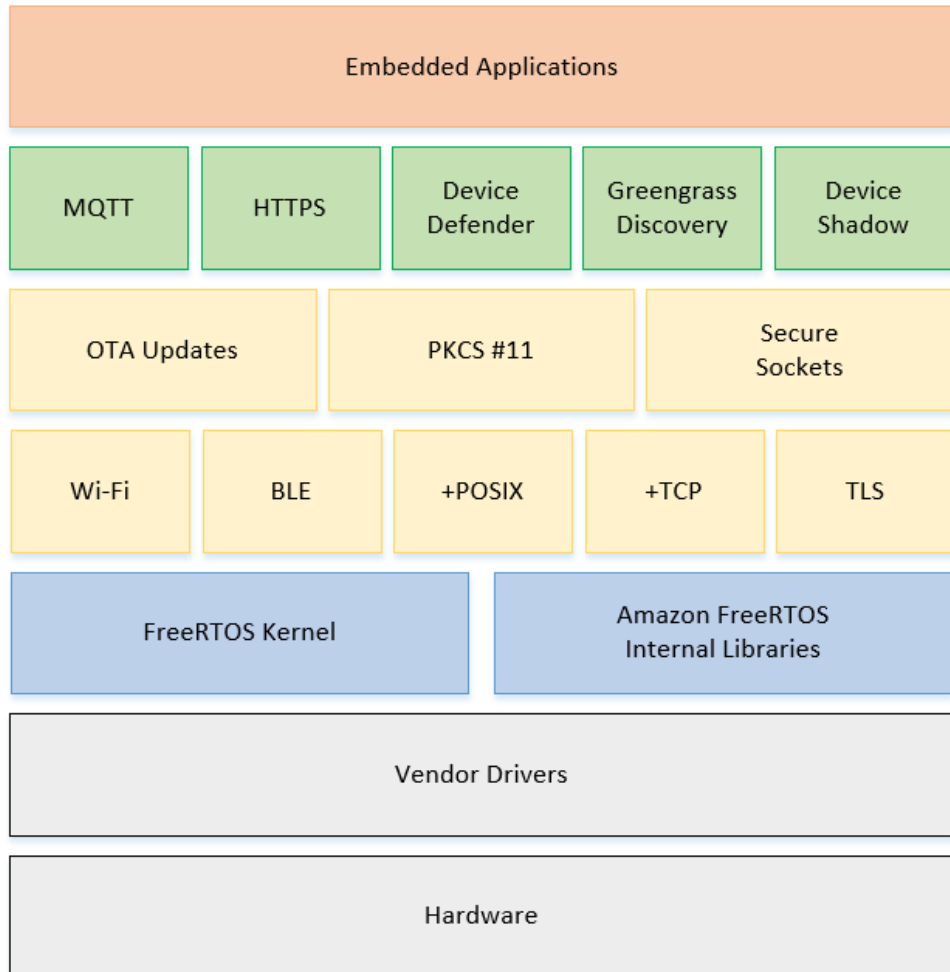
Embedded Applications

MQTT

HTTPS

Device Defender

Greengrass Discovery

Device Shadow

OTA Updates

PKCS #11

Secure Sockets

Wi-Fi

BLE

+POSIX

+TCP

TLS

FreeRTOS Kernel

Amazon FreeRTOS Internal Libraries

Vendor Drivers

Hardware